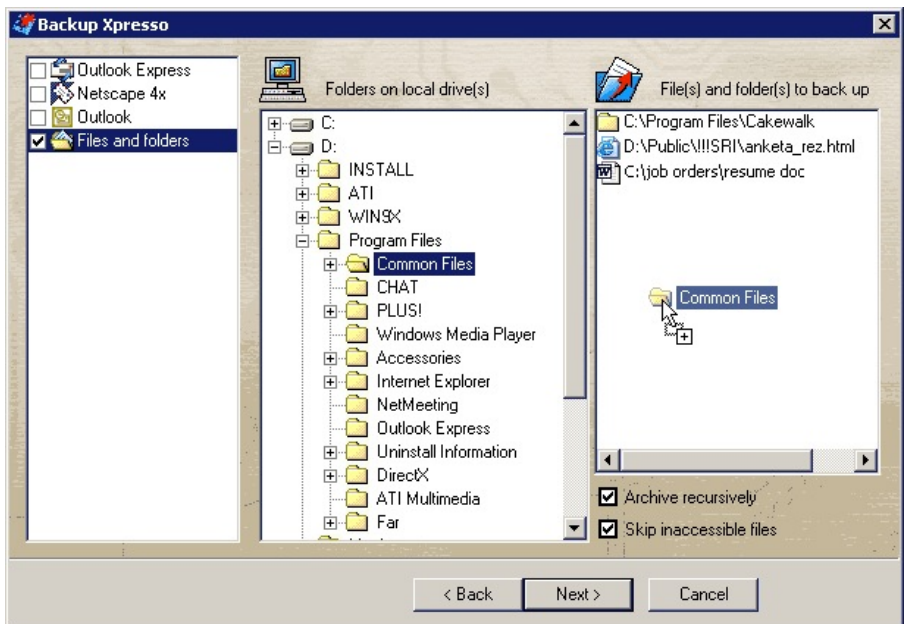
Backup Xpresso

Outlook Express
Netscape 4x
Outlook
Files and folders

Folders on local drive(s)

C:
D:
INSTALL
ATI
WINSX
Program Files
Common Files
CHAT
PLUS!
Windows Media Player
Accessories
Internet Explorer
NetMeeting
Outlook Express
Uninstall Information
DirectX
ATI Multimedia
Far

File(s) and folder(s) to back up

C:\Program Files\Cakewalk
D:\Public\!!!SRI\anketa_rez.html
C:\job orders\resume doc

Common Files

Archive recursively
Skip inaccessible files

< Back
Next >
Cancel